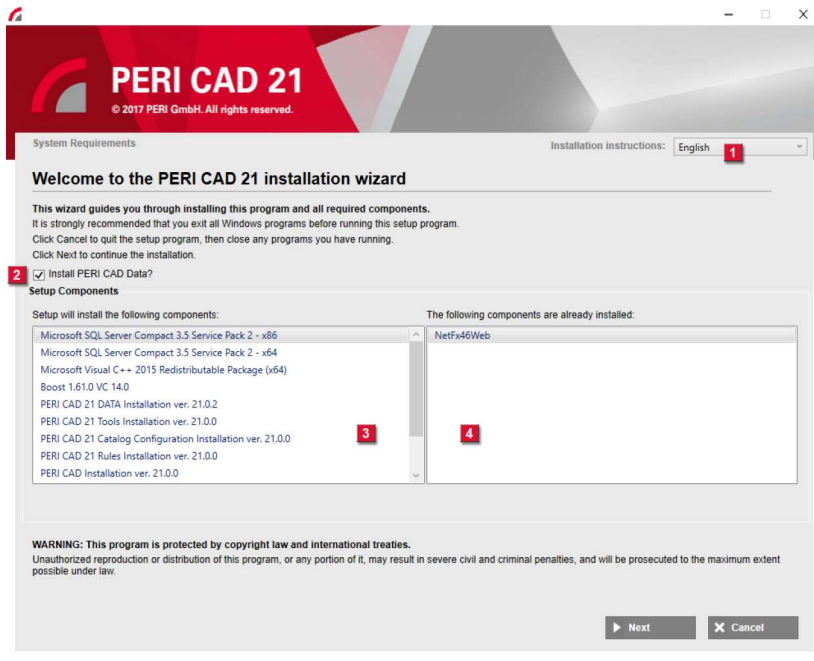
PERI CAD 21
© 2017 PERI GmbH. All rights reserved.

System Requirements

Installation instructions: English

1

Welcome to the PERI CAD 21 installation wizard

This wizard guides you through installing this program and all required components.
It is strongly recommended that you exit all Windows programs before running this setup program.
Click Cancel to quit the setup program, then close any programs you have running.
Click Next to continue the installation.

2

Install PERI CAD Data?

Setup Components

Setup will install the following components:

Microsoft SQL Server Compact 3.5 Service Pack 2 - x86
Microsoft SQL Server Compact 3.5 Service Pack 2 - x64
Microsoft Visual C++ 2015 Redistributable Package (x64)
Boost 1.61.0 VC 14.0
PERI CAD 21 DATA Installation ver. 21.0.2
PERI CAD 21 Tools Installation ver. 21.0.0
PERI CAD 21 Catalog Configuration Installation ver. 21.0.0
PERI CAD 21 Rules Installation ver. 21.0.0
PERI CAD Installation ver. 21.0.0

3

The following components are already installed:

NetFx46Web

4

WARNING: This program is protected by copyright law and international treaties.
Unauthorized reproduction or distribution of this program, or any portion of it, may result in severe civil and criminal penalties, and will be prosecuted to the maximum extent possible under law.

Next

Cancel